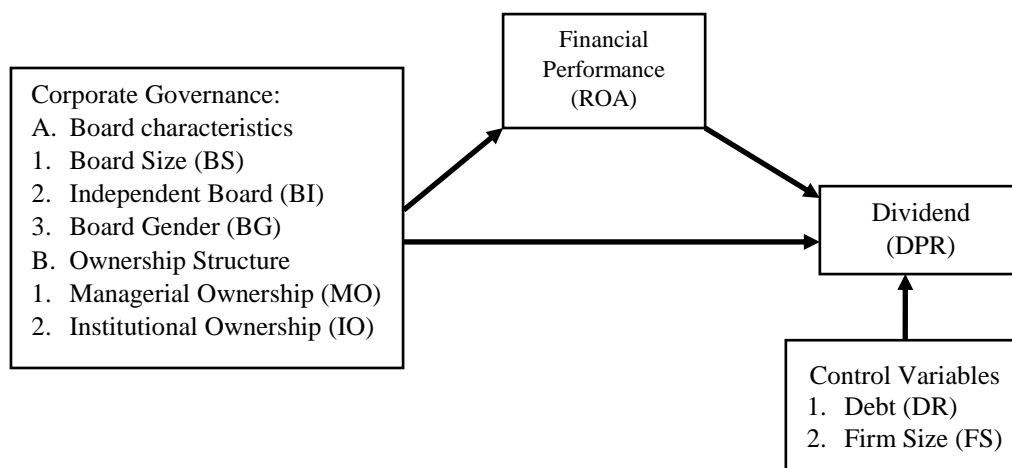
Corporate Governance:
A. Board characteristics
1. Board Size (BS)
2. Independent Board (BI)
3. Board Gender (BG)
B. Ownership Structure
1. Managerial Ownership (MO)
2. Institutional Ownership (IO)

Financial Performance (ROA)

Dividend (DPR)

Control Variables
1. Debt (DR)
2. Firm Size (FS)